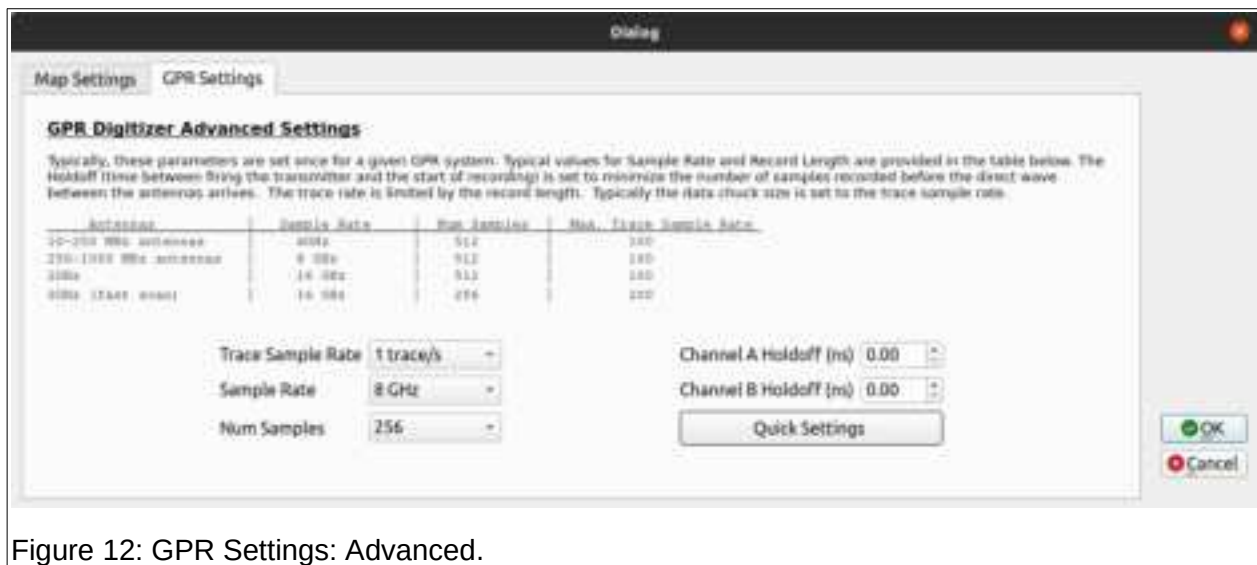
Dialog

Map Settings GPR Settings

GPR Digitizer Advanced Settings

Typically, these parameters are set once for a given GPR system. Typical values for Sample Rate and Record Length are provided in the table below. The Holdoff (time between firing the transmitter and the start of recording) is set to minimize the number of samples recorded before the direct wave between the antennas arrives. The trace rate is limited by the record length. Typically the data chuck size is set to the trace sample rate.

| Antennas | Sample Rate | Num Samples | Max. Trace Sample Rate |
|---|---|---|---|
| 10-250 MHz antennas | 4GHz | 512 | 160 |
| 250-1000 MHz antennas | 8 GHz | 512 | 160 |
| 1GHz | 16 GHz | 512 | 160 |
| 1GHz (fast scan) | 16 GHz | 256 | 200 |

Trace Sample Rate 1 trace/s

Sample Rate 8 GHz

Num Samples 256

Channel A Holdoff (ns) 0.00

Channel B Holdoff (ns) 0.00

Quick Settings

OK

Cancel

Figure 12: GPR Settings: Advanced.